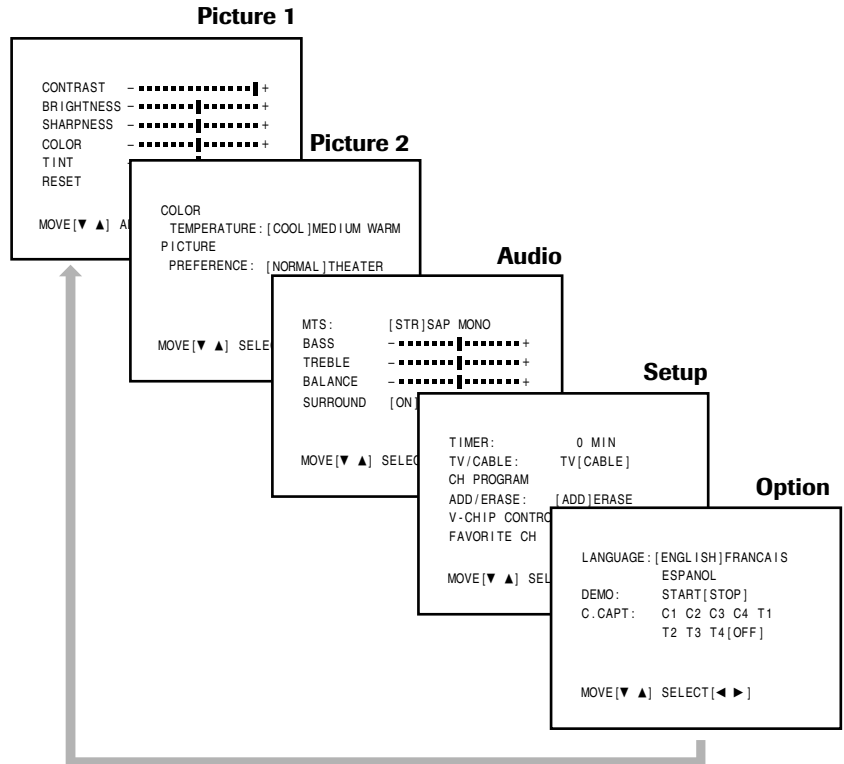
Picture 1

CONTRAST – +
BRIGHTNESS – +
SHARPNESS – +
COLOR – +
TINT
RESET

MOVE[▼ ▲] AD

Picture 2

COLOR
TEMPERATURE:[COOL]MEDIUM WARM
PICTURE
PREFERENCE: [NORMAL]THEATER

MOVE[▼ ▲] SELEC

Audio

MTS: [STR]SAP MONO
BASS – +
TREBLE – +
BALANCE – +
SURROUND [ON]

MOVE[▼ ▲] SELEC

Setup

TIMER: 0 MIN
TV/CABLE: TV[CABLE]
CH PROGRAM
ADD/ERASE: [ADD]ERASE
V-CHIP CONTRO
FAVORITE CH

MOVE[▼ ▲] SEL

Option

LANGUAGE:[ENGLISH]FRANCAIS
ESPANOL
DEMO: START[STOP]
C.CAPT: C1 C2 C3 C4 T1
T2 T3 T4[OFF]

MOVE[▼ ▲] SELECT[◄ ►]